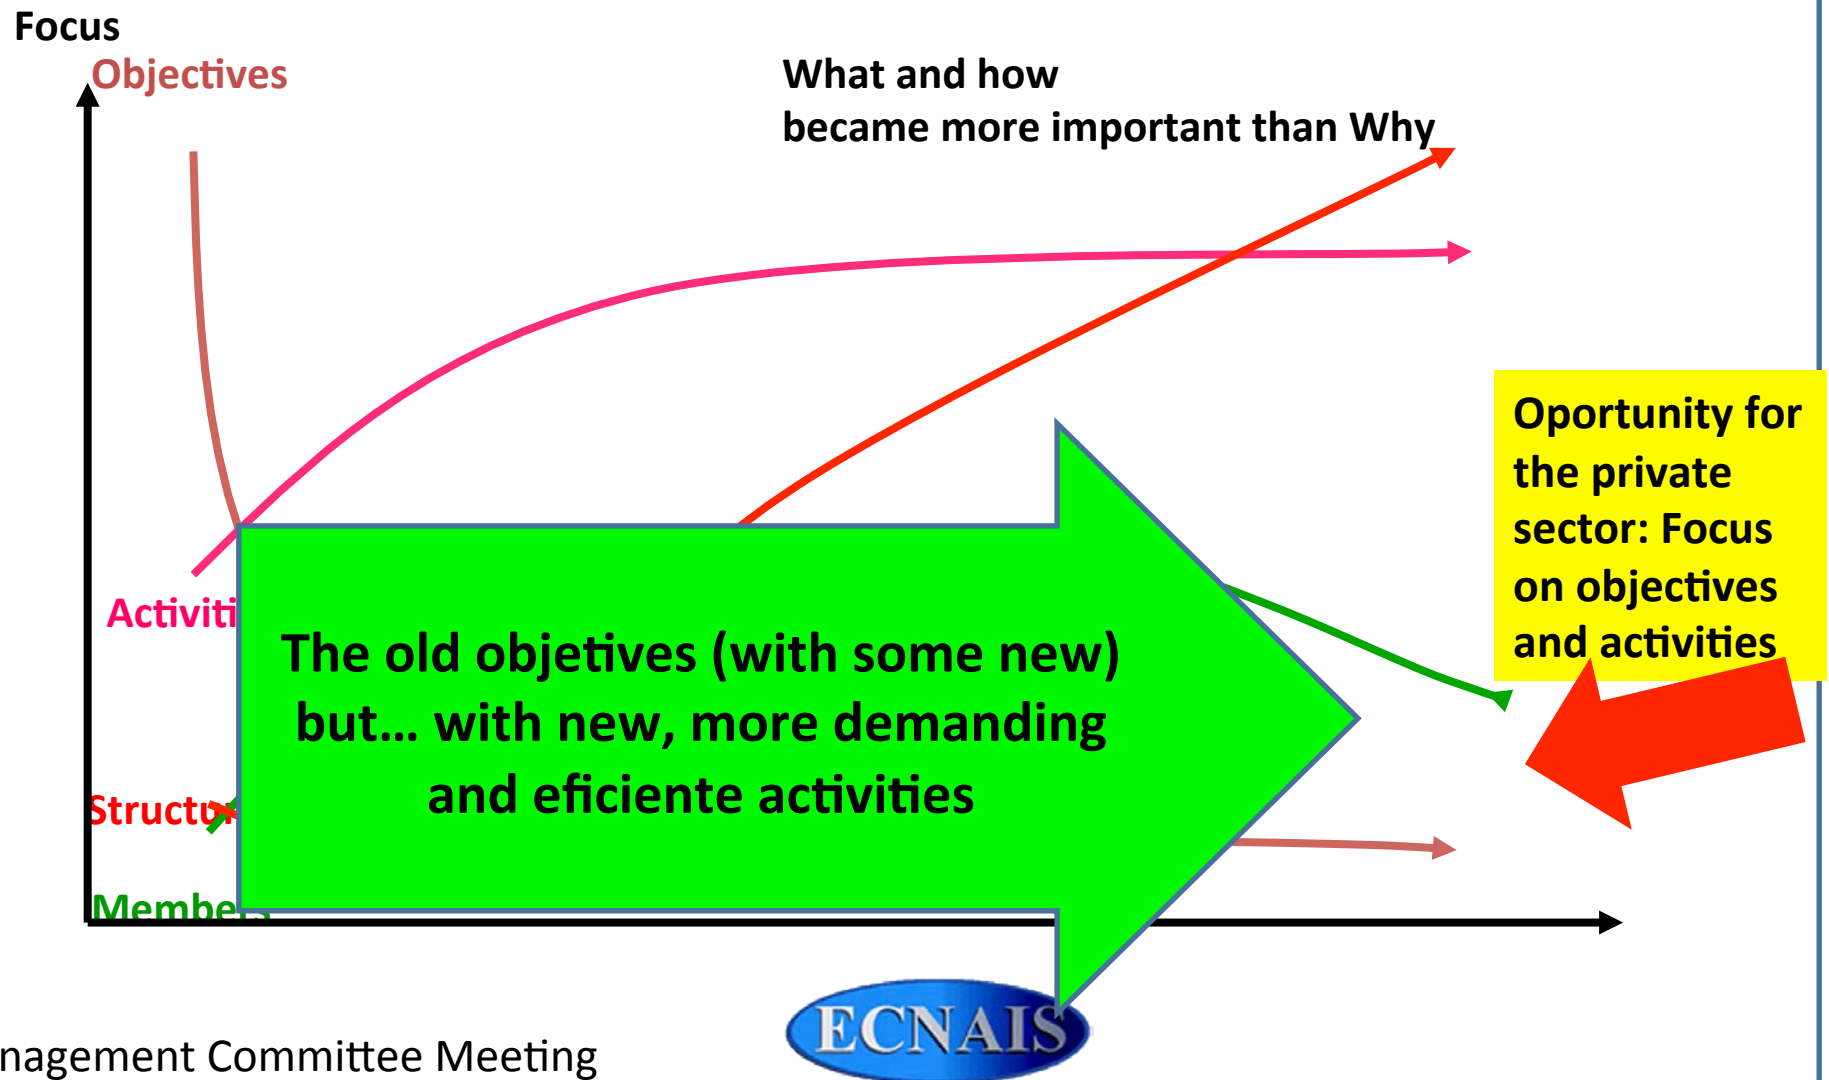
Focus

Objectives

What and how
became more important than Why

Activiti

Structu

Membe

The old objetives (with some new) but... with new, more demanding and eficiente activities

Oportunity for the private sector: Focus on objectives and activities

ECNAIS

nagement Committee Meeting